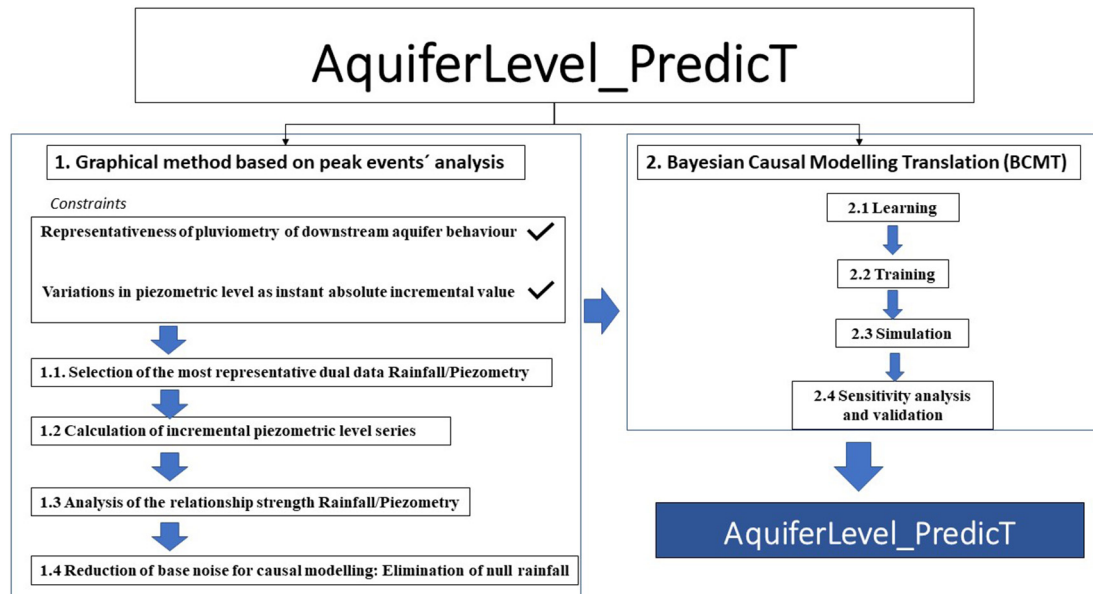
AquiferLevel_PredicT

1. Graphical method based on peak events´ analysis

Constraints

Representativeness of pluviometry of downstream aquifer behaviour ✓

Variations in piezometric level as instant absolute incremental value ✓

1.1. Selection of the most representative dual data Rainfall/Piezometry

1.2 Calculation of incremental piezometric level series

1.3 Analysis of the relationship strength Rainfall/Piezometry

1.4 Reduction of base noise for causal modelling: Elimination of null rainfall

2. Bayesian Causal Modelling Translation (BCMT)

2.1 Learning

2.2 Training

2.3 Simulation

2.4 Sensitivity analysis and validation

AquiferLevel_PredicT